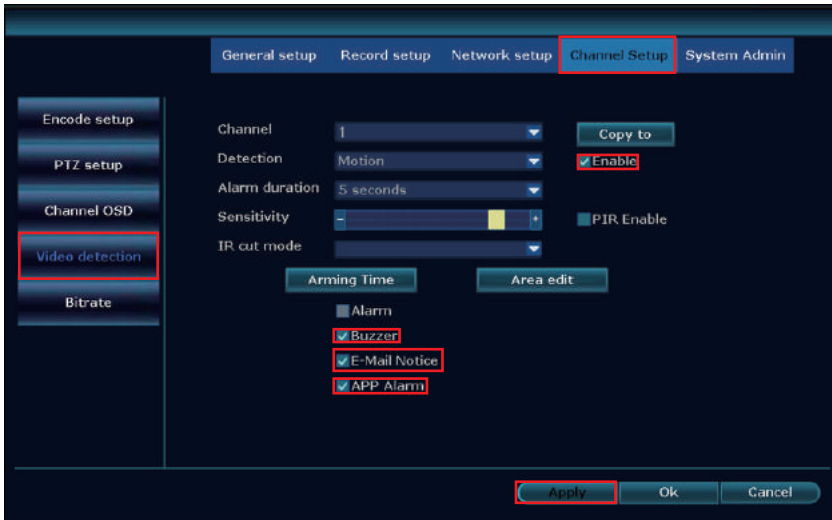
General setup Record setup Network setup Channel Setup System Admin

Encode setup
PTZ setup
Channel OSD
Video detection
Bitrate

Channel 1
Copy to
Detection Motion
Enable
Alarm duration 5 seconds
Sensitivity
PIR Enable
IR cut mode

Arming Time
Area edit

Alarm
Buzzer
E-Mail Notice
APP Alarm

Apply Ok Cancel